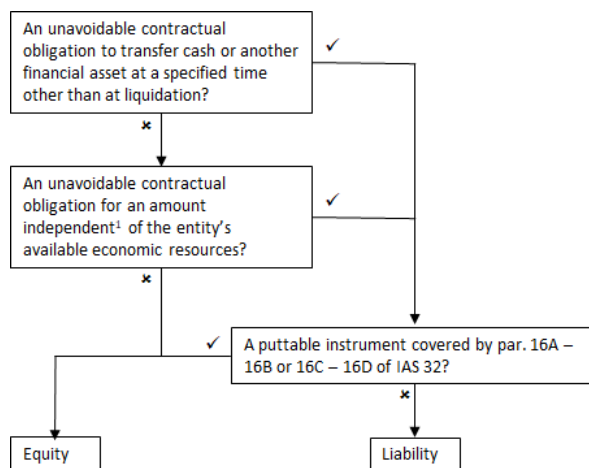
An unavoidable contractual obligation to transfer cash or another financial asset at a specified time other than at liquidation?

✓

×

An unavoidable contractual obligation for an amount independent$^1$ of the entity's available economic resources?

✓

×

✓

A puttable instrument covered by par. 16A – 16B or 16C – 16D of IAS 32?

×

Equity

Liability